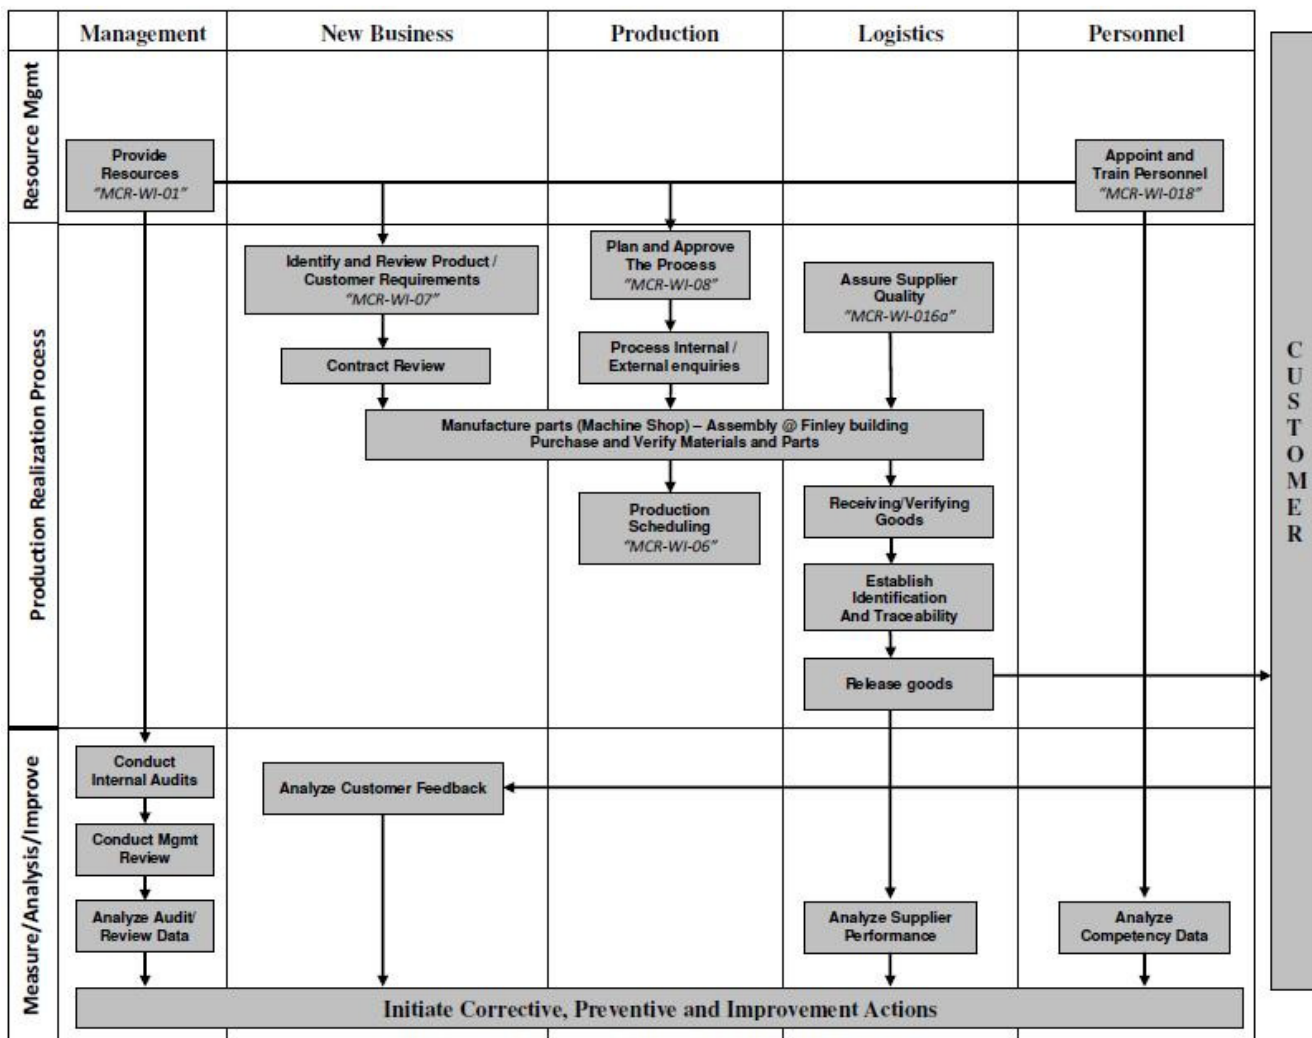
Management

New Business

Production

Logistics

Personnel

Resource Mgmt

Provide Resources "MCR-WI-01"

Appoint and Train Personnel "MCR-WI-018"

Production Realization Process

Identify and Review Product / Customer Requirements "MCR-WI-07"

Plan and Approve The Process "MCR-WI-08"

Assure Supplier Quality "MCR-WI-016a"

Contract Review

Process Internal / External enquiries

Manufacture parts (Machine Shop) – Assembly @ Finley building Purchase and Verify Materials and Parts

Production Scheduling "MCR-WI-06"

Receiving/Verifying Goods

Establish Identification And Traceability

Release goods

CUSTOMER

Measure/Analysis/Improve

Conduct Internal Audits

Analyze Customer Feedback

Conduct Mgmt Review

Analyze Audit/ Review Data

Analyze Supplier Performance

Analyze Competency Data

Initiate Corrective, Preventive and Improvement Actions